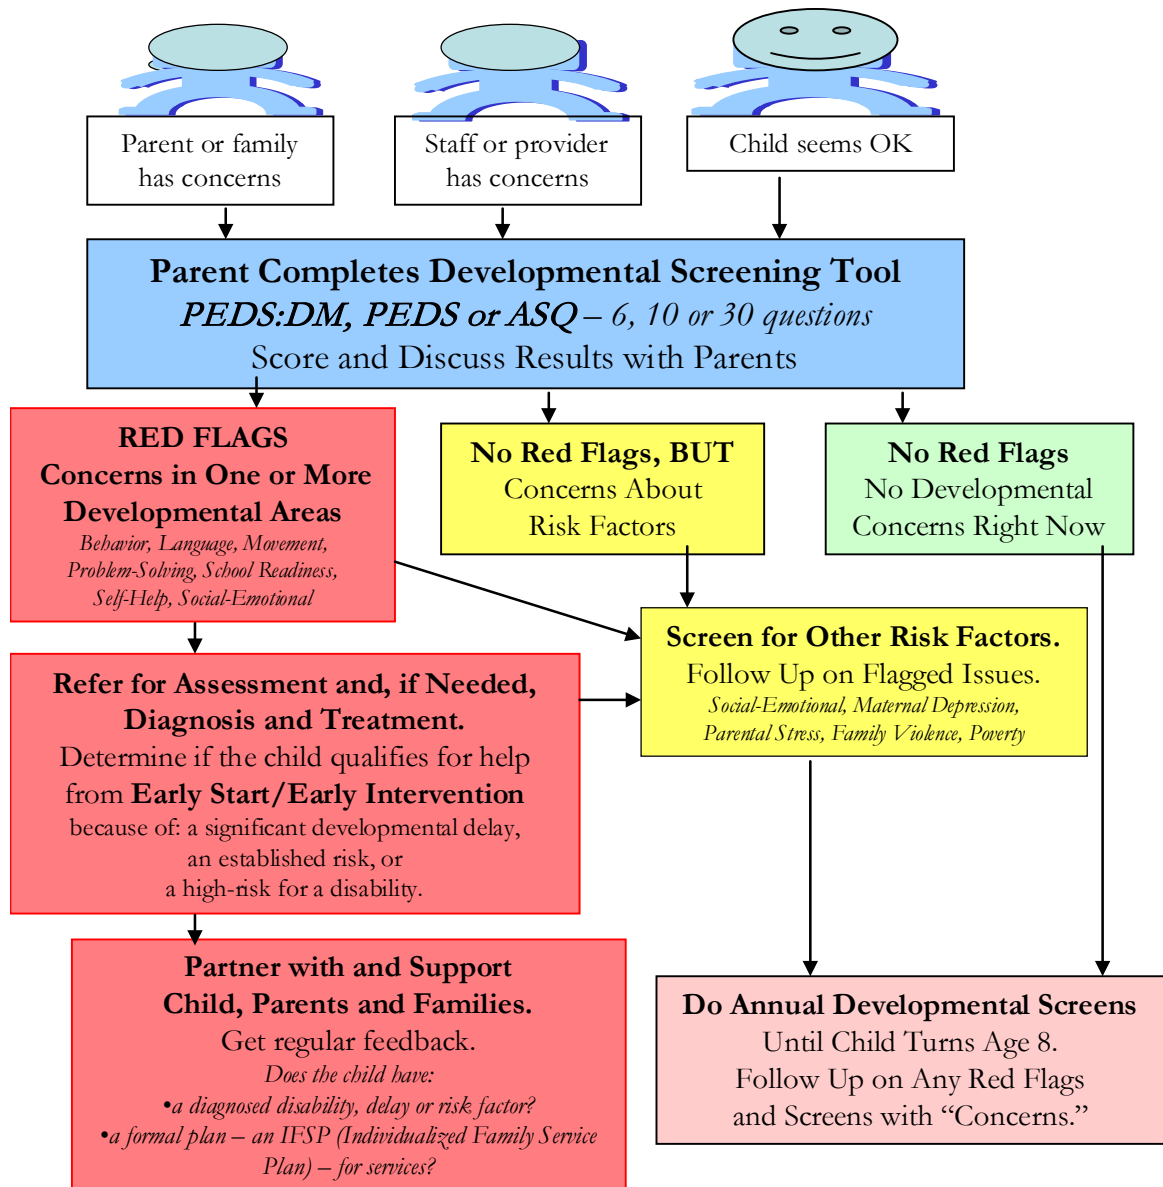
Parent or family has concerns

Staff or provider has concerns

Child seems OK

Parent Completes Developmental Screening Tool
*PEDS:DM, PEDS or ASQ – 6, 10 or 30 questions*
Score and Discuss Results with Parents

RED FLAGS
Concerns in One or More Developmental Areas
*Behavior, Language, Movement, Problem-Solving, School Readiness, Self-Help, Social-Emotional*

No Red Flags, BUT
Concerns About Risk Factors

No Red Flags
No Developmental Concerns Right Now

Screen for Other Risk Factors.
Follow Up on Flagged Issues.
*Social-Emotional, Maternal Depression, Parental Stress, Family Violence, Poverty*

Refer for Assessment and, if Needed, Diagnosis and Treatment.
Determine if the child qualifies for help from Early Start/Early Intervention because of: a significant developmental delay, an established risk, or a high-risk for a disability.

Partner with and Support Child, Parents and Families.
Get regular feedback.
*Does the child have:*
*•a diagnosed disability, delay or risk factor?*
*•a formal plan – an IFSP (Individualized Family Service Plan) – for services?*

Do Annual Developmental Screens
Until Child Turns Age 8.
Follow Up on Any Red Flags and Screens with "Concerns."